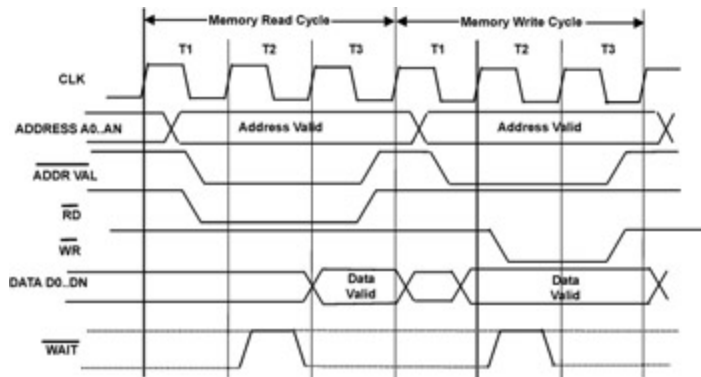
Memory Read Cycle
Memory Write Cycle
T1
T2
T3
T1
T2
T3
CLK
ADDRESS A0..AN
Address Valid
Address Valid
$\overline{\text{ADDR VAL}}$
$\overline{\text{RD}}$
$\overline{\text{WR}}$
DATA D0..DN
Data Valid
Data Valid
$\overline{\text{WAIT}}$